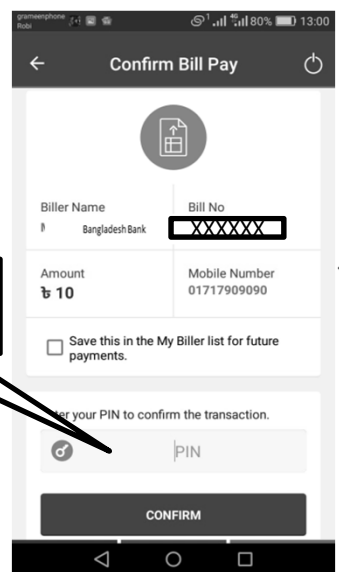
grameenphone
Robi
80% 13:00

Confirm Bill Pay

Biller Name
Bangladesh Bank

Bill No
XXXXXX

Amount
৳ 10

Mobile Number
01717909090

Save this in the My Biller list for future payments.

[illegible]er your PIN to confirm the transaction.

PIN

CONFIRM